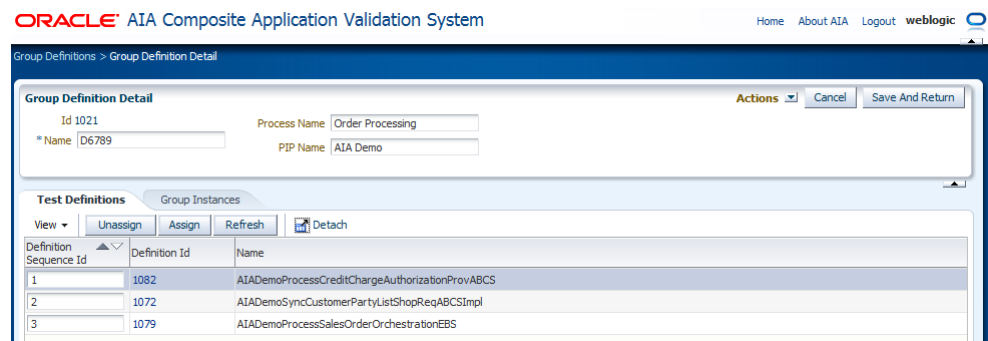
ORACLE AIA Composite Application Validation System

Home About AIA Logout weblogic

Group Definitions > Group Definition Detail

Group Definition Detail

Actions

Cancel

Save And Return

Id 1021

* Name D6789

Process Name Order Processing

PIP Name AIA Demo

Test Definitions

Group Instances

View

Unassign

Assign

Refresh

Detach

| Definition Sequence Id | Definition Id | Name |
|---|---|---|
| 1 | 1082 | AIADemoProcessCreditChargeAuthorizationProvABCS |
| 2 | 1072 | AIADemoSyncCustomerPartyListShopReqABCSImpl |
| 3 | 1079 | AIADemoProcessSalesOrderOrchestrationEBS |